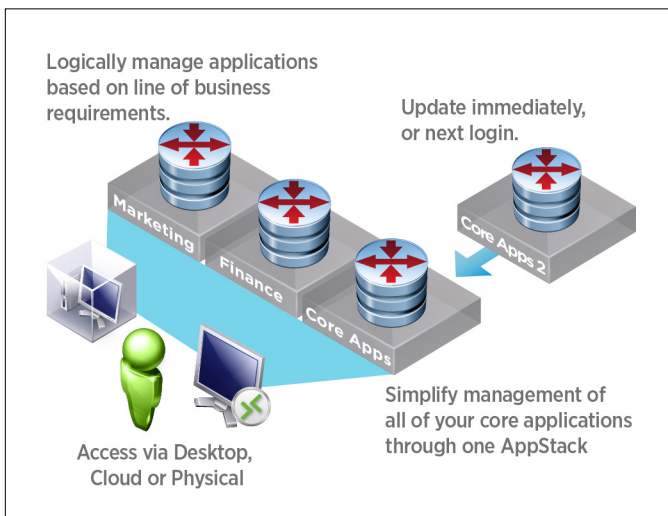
Logically manage applications based on line of business requirements.

Update immediately, or next login.

Marketing

Finance

Core Apps

Core Apps 2

Simplify management of all of your core applications through one AppStack

Access via Desktop, Cloud or Physical